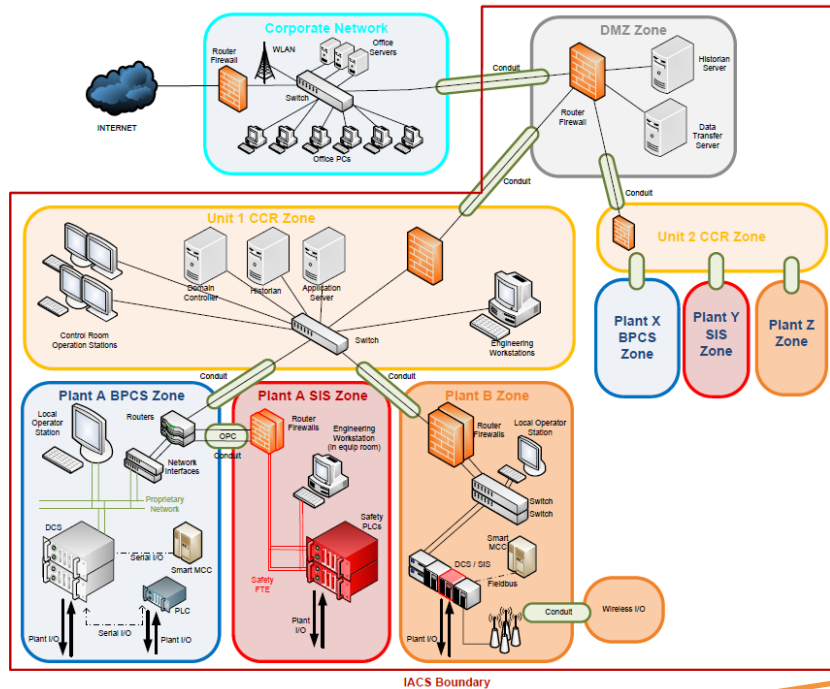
Corporate Network

Router Firewall

WLAN

Office Servers

Switch

Office PCs

INTERNET

DMZ Zone

Conduit

Historian Server

Router Firewall

Data Transfer Server

Conduit

Conduit

Unit 1 CCR Zone

Domain Controller

Historian

Application Server

Control Room Operation Stations

Switch

Engineering Workstations

Unit 2 CCR Zone

Plant X BPCS Zone

Plant Y SIS Zone

Plant Z Zone

Conduit

Conduit

Plant A BPCS Zone

Local Operator Station

Routers

Network Interfaces

Proprietary Network

DCS

Serial I/O

Smart MCC

PLC

Plant I/O

Serial I/O

Plant I/O

OPC

Conduit

Plant A SIS Zone

Router Firewalls

Engineering Workstation (in equip room)

Safety PLCs

Safety FTE

Plant I/O

Plant B Zone

Router Firewalls

Local Operator Station

Switch

Switch

Smart MCC

DCS / SIS

Fieldbus

Plant I/O

Conduit

Wireless I/O

IACS Boundary